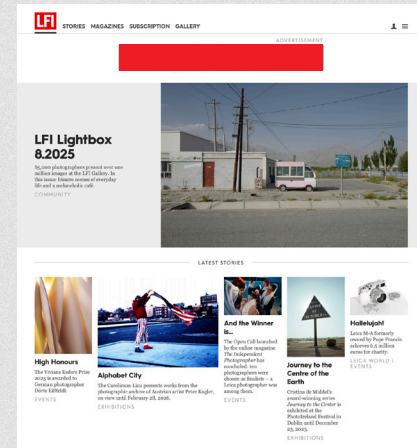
LFI STORIES MAGAZINES SUBSCRIPTION GALLERY

ADVERTISEMENT

LFI Lightbox 8.2025

85,000 photographers present over one million images at the LFI Gallery. In this issue: bizarre scenes of everyday life and a melancholic café

COMMUNITY

LATEST STORIES

High Honours

The Viviane Sassen Prize 2025 is awarded to German photographer Doris Eiffeldt.

EVENTS

Alphabet City

The Leica Gallery presents works from the photographic archive of Austrian artist Peter Rogler, on view until February 28, 2026.

EXHIBITIONS

And the Winner is...

The Open Call launched by the online magazine The Independent Photographer has concluded: ten photographers were chosen as finalists – a Leica photographer was among them.

EVENTS

Journey to the Centre of the Earth

Cristina de Middel's award-winning series Journey to the Center is exhibited at the PhotoIreland Festival in Dublin until December 23, 2025.

EXHIBITIONS

Hallelujah!

Leica M-A formerly owned by Pope Francis achieves 6.5 million euros for charity.

LEICA WORLD | EVENTS